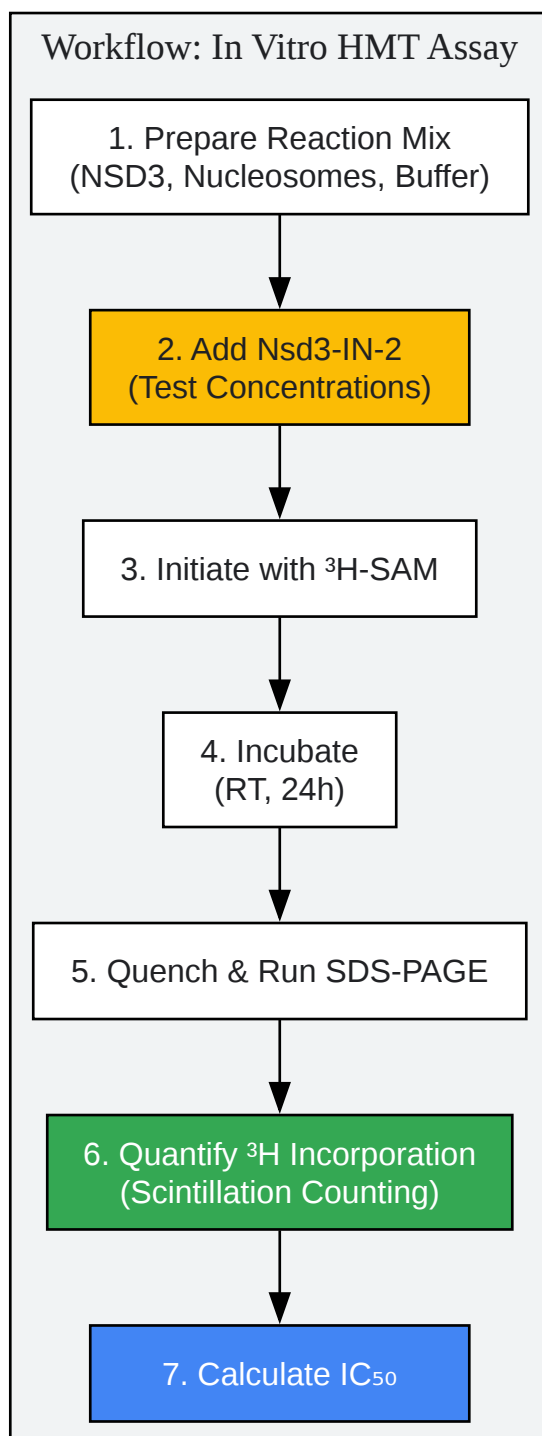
Workflow: In Vitro HMT Assay

1. Prepare Reaction Mix (NSD3, Nucleosomes, Buffer)

2. Add Nsd3-IN-2 (Test Concentrations)

3. Initiate with $^3$H-SAM

4. Incubate (RT, 24h)

5. Quench & Run SDS-PAGE

6. Quantify $^3$H Incorporation (Scintillation Counting)

7. Calculate $IC_{50}$